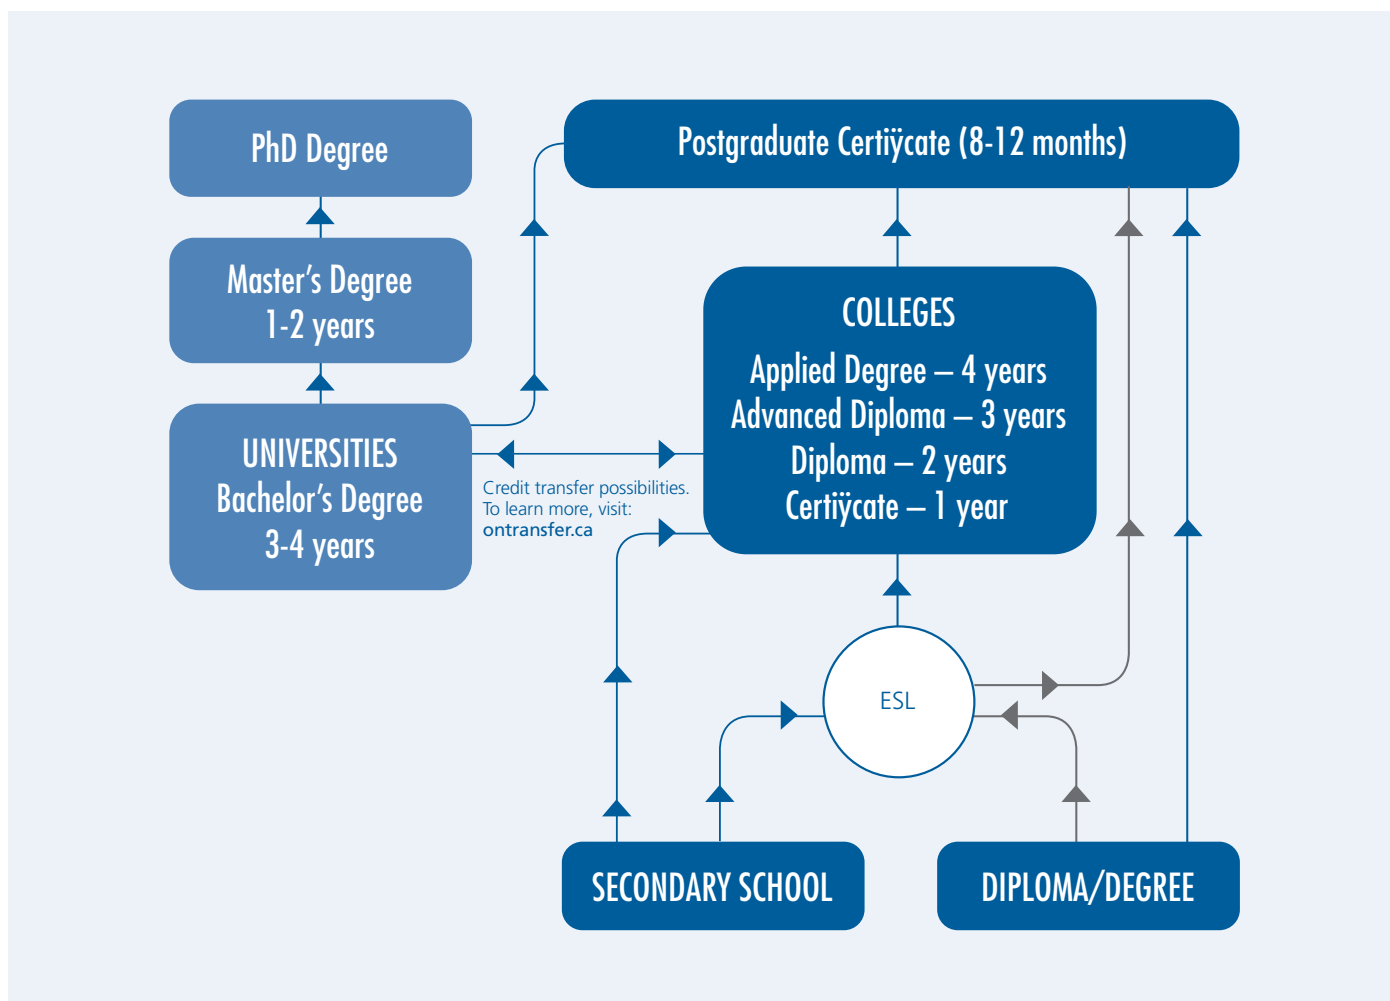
PhD Degree

Master's Degree
1-2 years

UNIVERSITIES
Bachelor's Degree
3-4 years

Postgraduate Certiÿcate (8-12 months)

COLLEGES
Applied Degree – 4 years
Advanced Diploma – 3 years
Diploma – 2 years
Certiÿcate – 1 year

Credit transfer possibilities.
To learn more, visit:
ontransfer.ca

ESL

SECONDARY SCHOOL

DIPLOMA/DEGREE